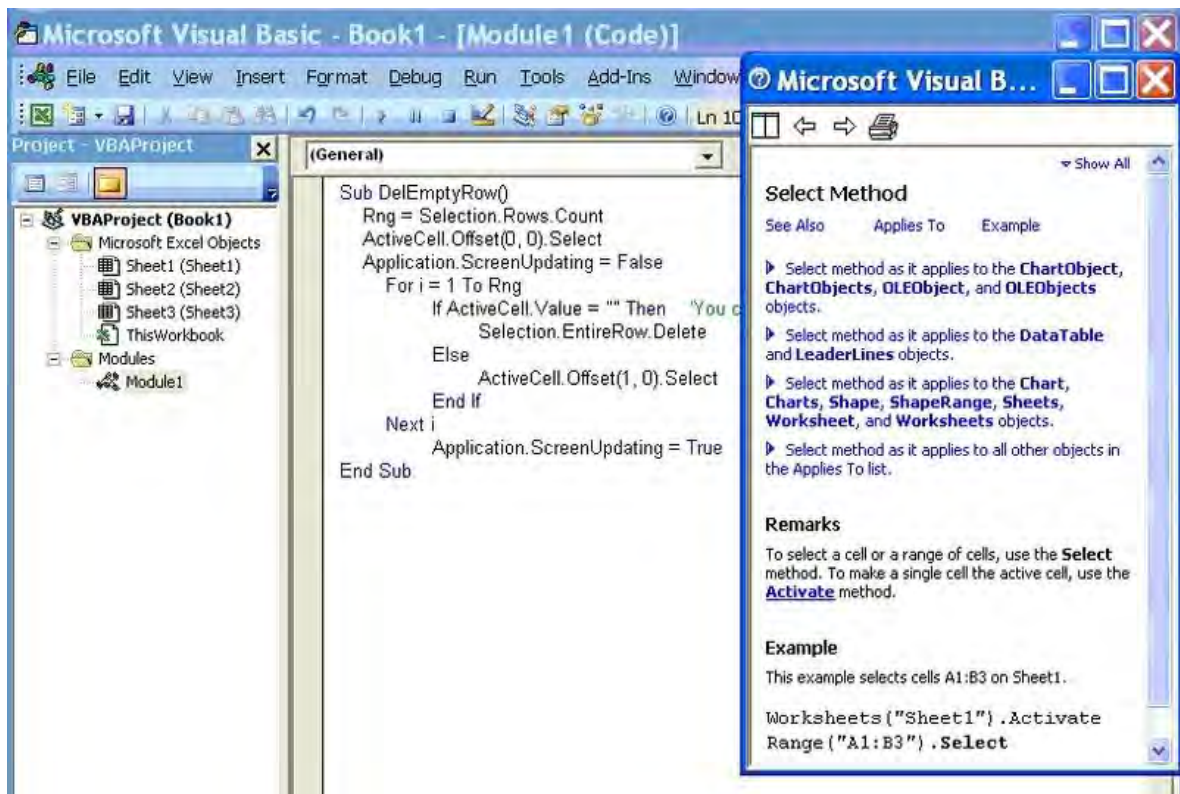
Microsoft Visual Basic - Book1 - [Module1 (Code)]

File Edit View Insert Format Debug Run Tools Add-Ins Window

Ln 10

Project - VBAProject

VBAProject (Book1)
Microsoft Excel Objects
Sheet1 (Sheet1)
Sheet2 (Sheet2)
Sheet3 (Sheet3)
ThisWorkbook
Modules
Module1

(General)

Sub DelEmptyRow()
Rng = Selection.Rows.Count
ActiveCell.Offset(0, 0).Select
Application.ScreenUpdating = False
For i = 1 To Rng
If ActiveCell.Value = "" Then 'You c
Selection.EntireRow.Delete
Else
ActiveCell.Offset(1, 0).Select
End If
Next i
Application.ScreenUpdating = True
End Sub

Microsoft Visual B...

Show All

Select Method

See Also Applies To Example

Select method as it applies to the ChartObject, ChartObjects, OLEObject, and OLEObjects objects.

Select method as it applies to the DataTable and LeaderLines objects.

Select method as it applies to the Chart, Charts, Shape, ShapeRange, Sheets, Worksheet, and Worksheets objects.

Select method as it applies to all other objects in the Applies To list.

Remarks

To select a cell or a range of cells, use the Select method. To make a single cell the active cell, use the Activate method.

Example

This example selects cells A1:B3 on Sheet1.

Worksheets("Sheet1").Activate
Range("A1:B3").Select